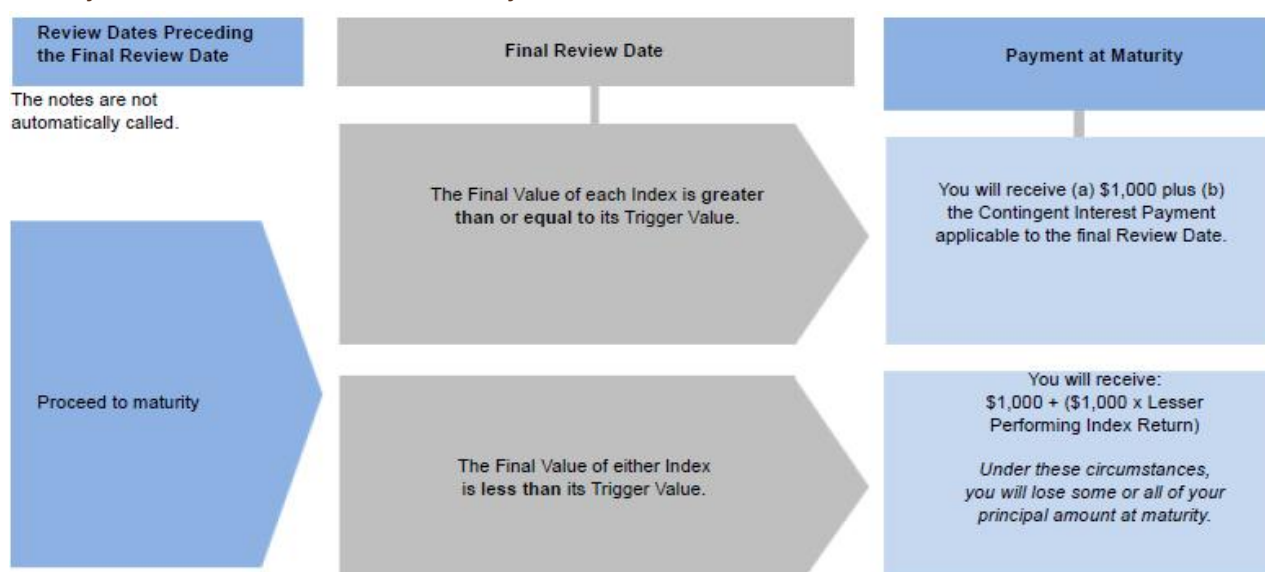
Review Dates Preceding the Final Review Date

The notes are not automatically called.

Proceed to maturity

Final Review Date

The Final Value of each Index is greater than or equal to its Trigger Value.

The Final Value of either Index is less than its Trigger Value.

Payment at Maturity

You will receive (a) \$1,000 plus (b) the Contingent Interest Payment applicable to the final Review Date.

You will receive: \$1,000 + (\$1,000 x Lesser Performing Index Return)

Under these circumstances, you will lose some or all of your principal amount at maturity.